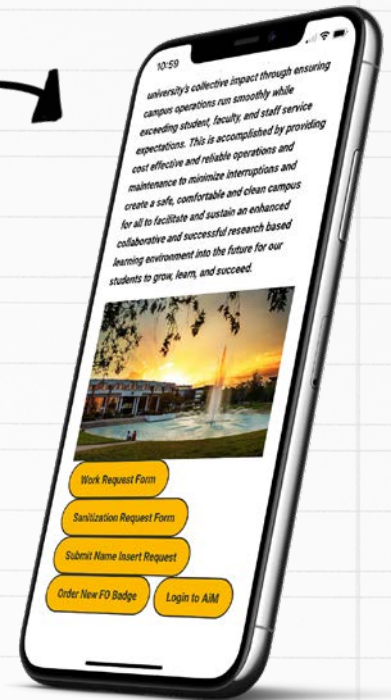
10:59

university's collective impact through ensuring campus operations run smoothly while exceeding student, faculty, and staff service expectations. This is accomplished by providing cost effective and reliable operations and maintenance to minimize interruptions and create a safe, comfortable and clean campus for all to facilitate and sustain an enhanced collaborative and successful research based learning environment into the future for our students to grow, learn, and succeed.

Work Request Form

Sanitization Request Form

Submit Name Insert Request

Order New FO Badge

Login to AiM